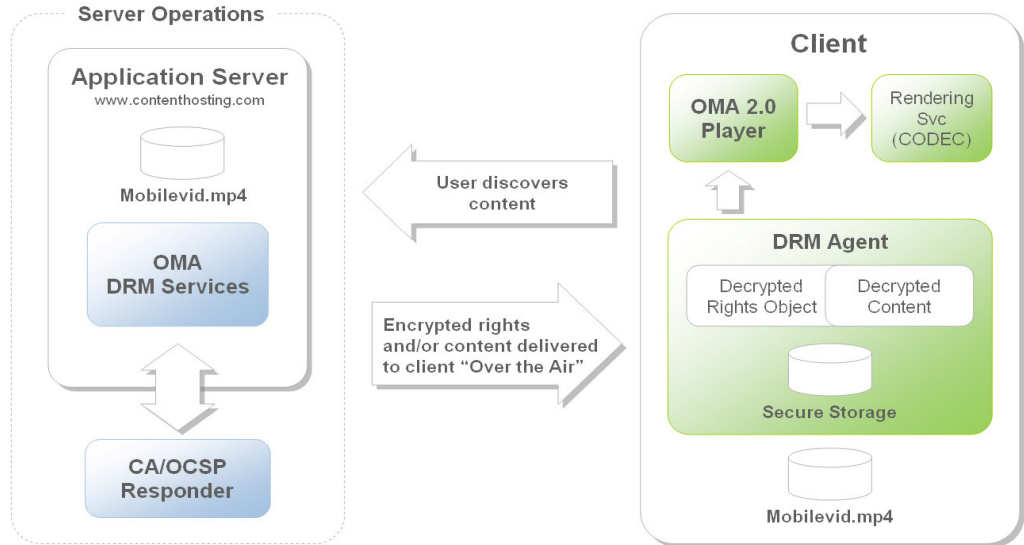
Server Operations

Application Server
www.contenthosting.com

Mobilevid.mp4

OMA DRM Services

CA/OCSP Responder

User discovers content

Encrypted rights and/or content delivered to client “Over the Air”

Client

OMA 2.0 Player

Rendering Svc (CODEC)

DRM Agent

Decrypted Rights Object

Decrypted Content

Secure Storage

Mobilevid.mp4